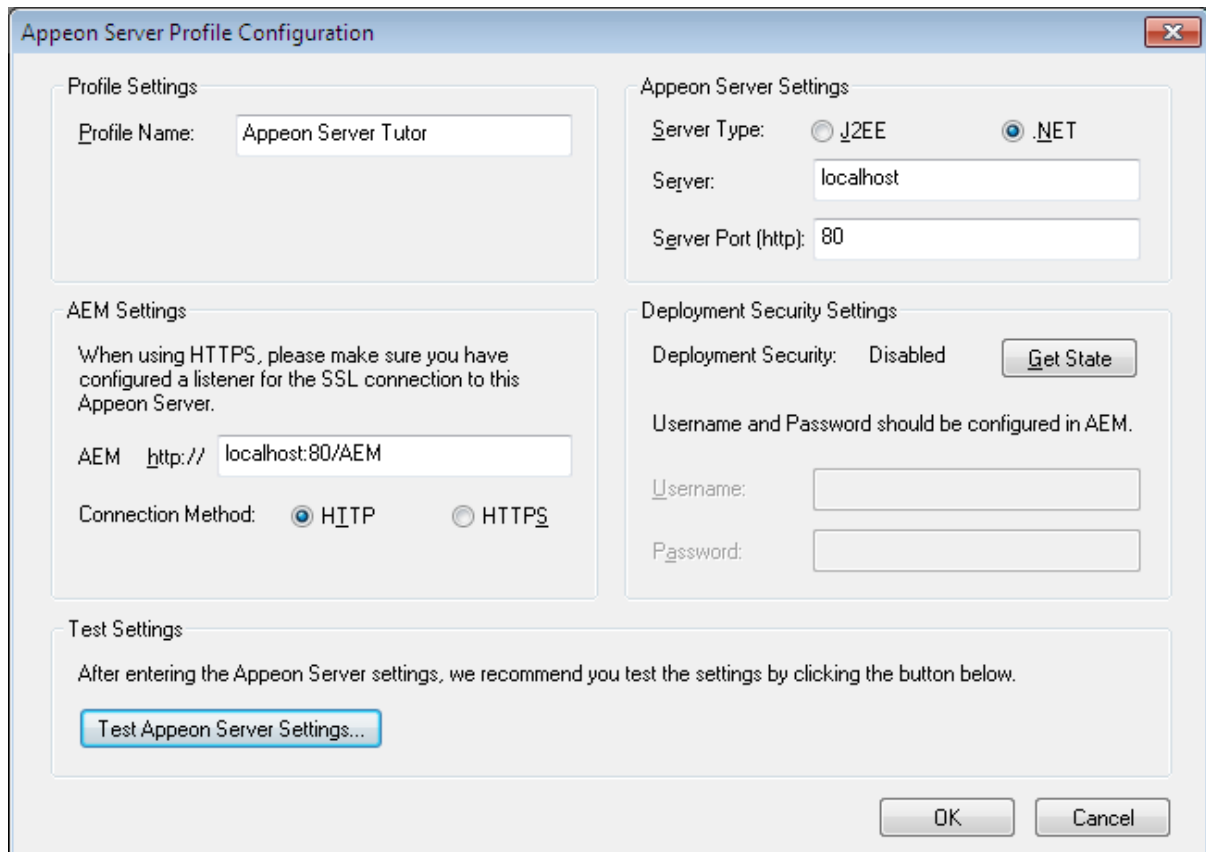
Appeon Server Profile Configuration

Profile Settings

Profile Name: Appeon Server Tutor

Appeon Server Settings

Server Type: J2EE .NET

Server: localhost

Server Port (http): 80

AEM Settings

When using HTTPS, please make sure you have configured a listener for the SSL connection to this Appeon Server.

AEM http:// localhost:80/AEM

Connection Method: HTTP HTTPS

Deployment Security Settings

Deployment Security: Disabled Get State

Username and Password should be configured in AEM.

Username:

Password:

Test Settings

After entering the Appeon Server settings, we recommend you test the settings by clicking the button below.

Test Appeon Server Settings...

OK Cancel